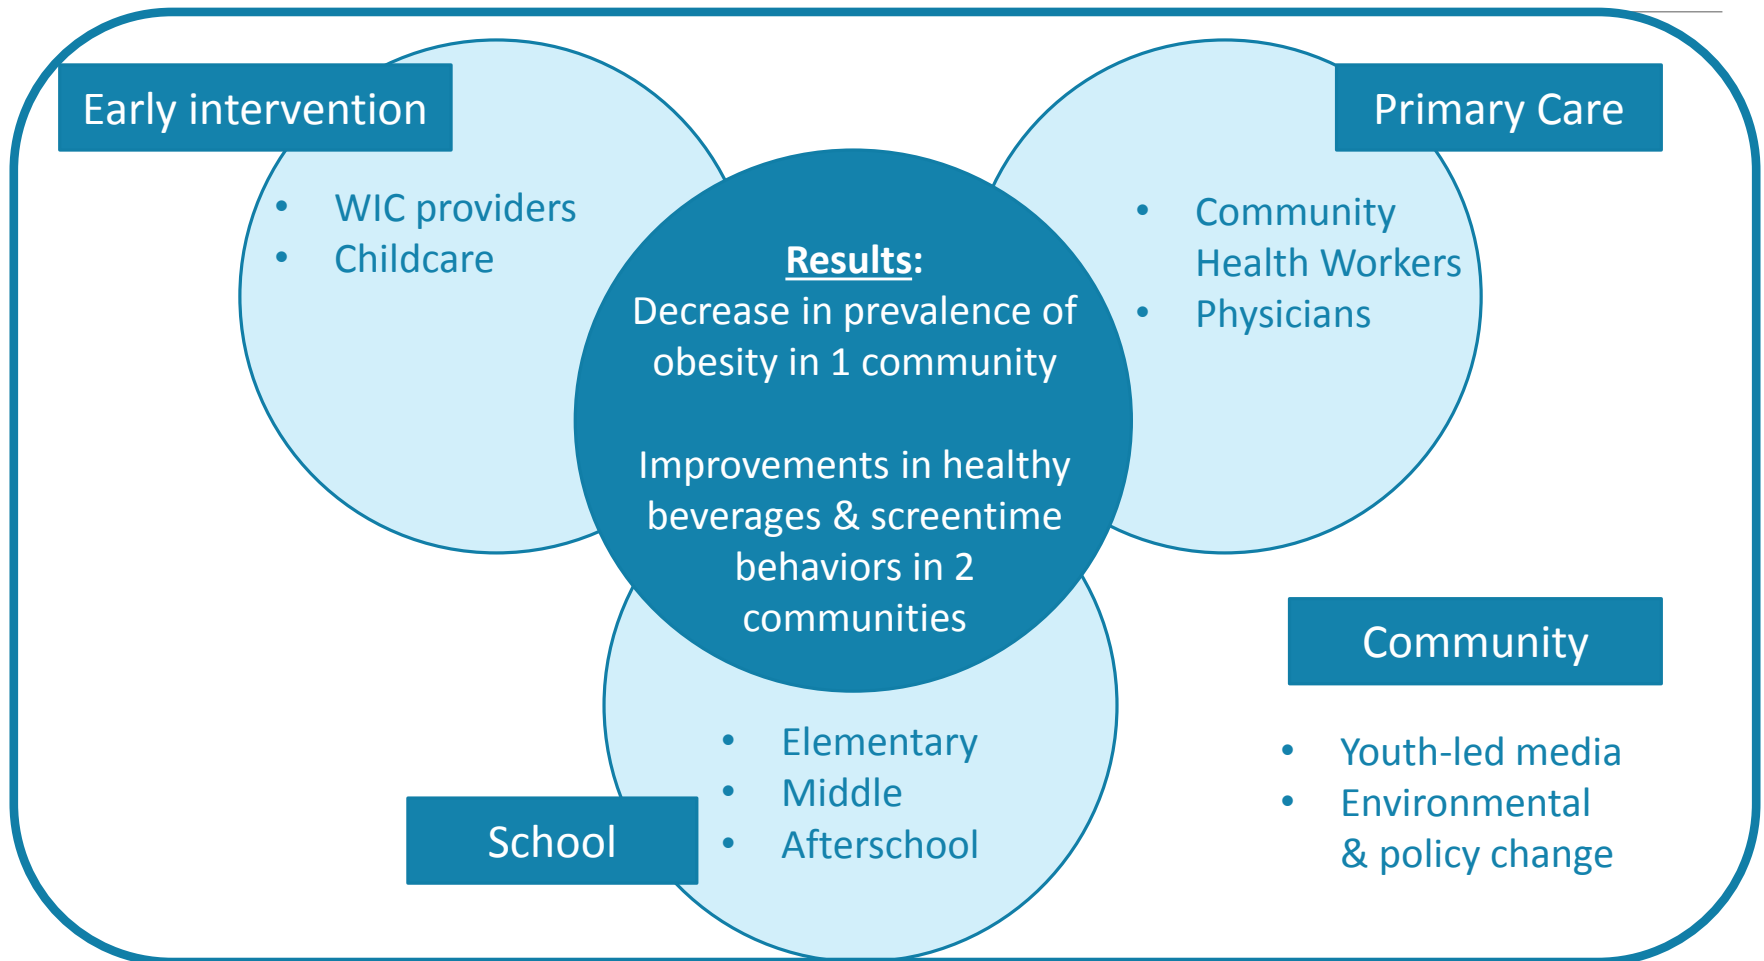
Early intervention

- WIC providers
- Childcare

Primary Care

- Community Health Workers
- Physicians

Results:
Decrease in prevalence of obesity in 1 community

Improvements in healthy beverages & screentime behaviors in 2 communities

School

- Elementary
- Middle
- Afterschool

Community

- Youth-led media
- Environmental & policy change